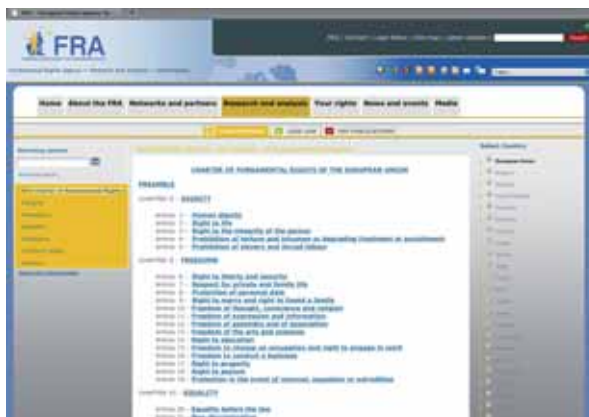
FRA

Home About the FRA Networks and partners Research and analysis Your rights News and events Media

CHARTER OF FUNDAMENTAL RIGHTS OF THE EUROPEAN UNION

PREAMBLE

CHAPTER I - DIGNITY

Article 1 - Human dignity
Article 2 - Right to life
Article 3 - Right to the integrity of the person
Article 4 - Prohibition of torture and inhuman or degrading treatment or punishment
Article 5 - Prohibition of slavery and forced labour

CHAPTER II - FREEDOMS

Article 6 - Right to liberty and security
Article 7 - Respect for private and family life
Article 8 - Protection of personal data
Article 9 - Right to marry and right to found a family
Article 10 - Freedom of thought, conscience and religion
Article 11 - Freedom of expression and information
Article 12 - Freedom of assembly and of association
Article 13 - Freedom of the arts and sciences
Article 14 - Right to education
Article 15 - Freedom to choose an occupation and right to engage in work
Article 16 - Freedom to conduct a business
Article 17 - Right to property
Article 18 - Right to asylum
Article 19 - Protection in the event of removal, expulsion or extradition

CHAPTER III - EQUALITY

Article 20 - Equality before the law
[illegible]